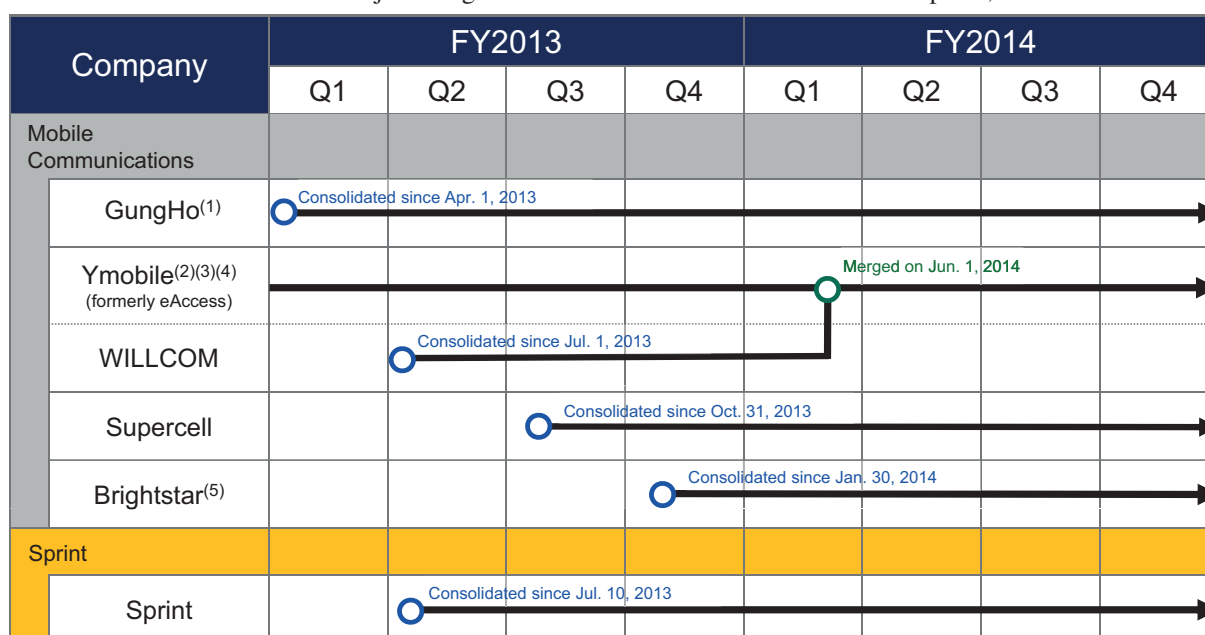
| Company | FY2013 Q1 | FY2013 Q2 | FY2013 Q3 | FY2013 Q4 | FY2014 Q1 | FY2014 Q2 | FY2014 Q3 | FY2014 Q4 |
|---|---|---|---|---|---|---|---|---|
| Mobile Communications | | | | | | | | |
| GungHo$^{(1)}$ | Consolidated since Apr. 1, 2013 | | | | | | | |
| Ymobile$^{(2)(3)(4)}$ (formerly eAccess) | | | | | Merged on Jun. 1, 2014 | | | |
| WILLCOM | | Consolidated since Jul. 1, 2013 | | | | | | |
| Supercell | | | Consolidated since Oct. 31, 2013 | | | | | |
| Brightstar$^{(5)}$ | | | | Consolidated since Jan. 30, 2014 | | | | |
| Sprint | | | | | | | | |
| Sprint | | Consolidated since Jul. 10, 2013 | | | | | | |